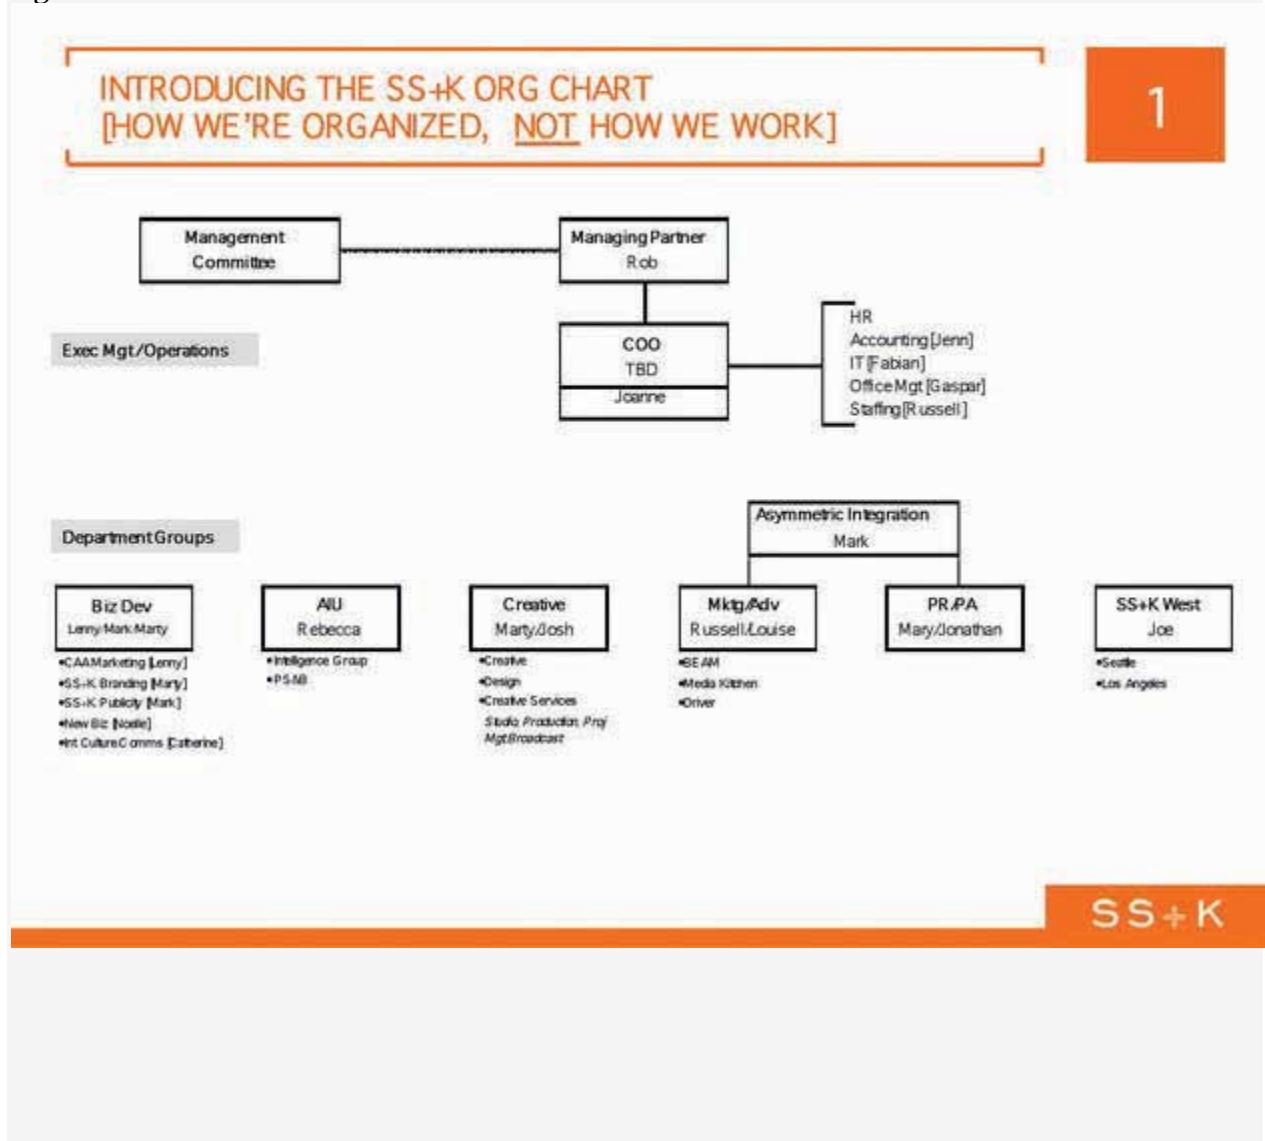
INTRODUCING THE SS+K ORG CHART
[HOW WE'RE ORGANIZED, NOT HOW WE WORK]

1

Management Committee

Managing Partner
Rob

Exec Mgt/Operations

COO
TBD
Joanne

HR
Accounting [Jenn]
IT [Fabian]
Office Mgt [Gaspar]
Staffing [Russell]

Department Groups

Asymmetric Integration
Mark

Biz Dev
Lenny Mark Marty

•CAA Marketing [Lenny]
•SS+K Branding [Marty]
•SS+K Publicity [Mark]
•New Biz [Noelle]
•Int Culture Comms [Catherine]

AIU
Rebecca

•Intelligence Group
•PS-NB

Creative
Marty/Josh

•Creative
•Design
•Creative Services
Studio Production Proj Mgt Broadcast

Mktg/Adv
Russell/Louise

•BEAM
•Media Kitchen
•Driver

PR/PA
Mary/Jonathan

SS+K West
Joe

•Seattle
•Los Angeles

SS+K